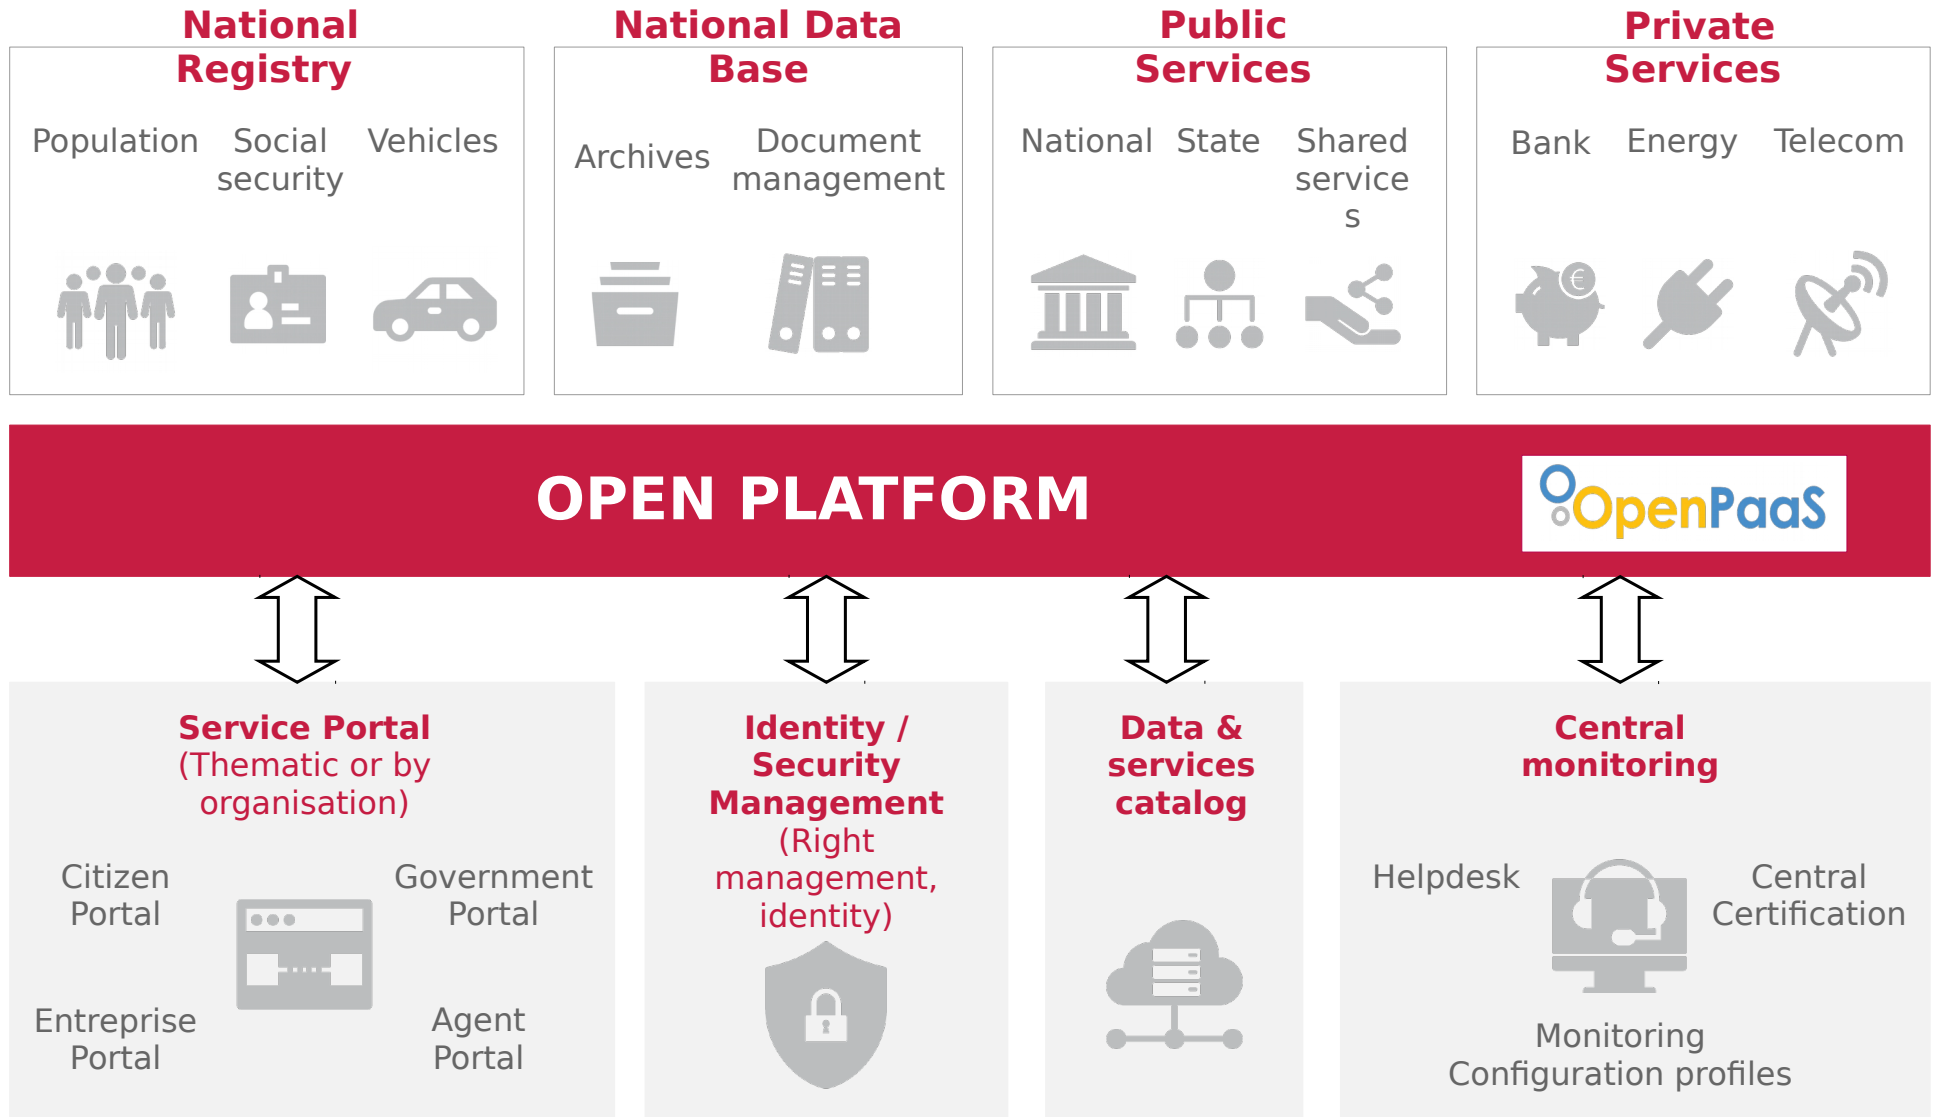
National Registry

Population Social security Vehicles

National Data Base

Archives Document management

Public Services

National State Shared service s

Private Services

Bank Energy Telecom

OPEN PLATFORM

OpenPaaS

Service Portal (Thematic or by organisation)

Citizen Portal

Government Portal

Entreprise Portal

Agent Portal

Identity / Security Management (Right management, identity)

Data & services catalog

Central monitoring

Helpdesk

Central Certification

Monitoring Configuration profiles